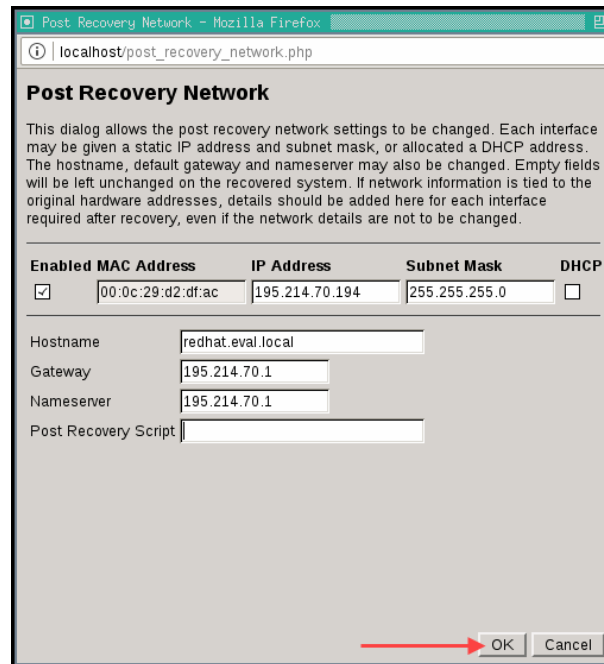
Post Recovery Network - Mozilla Firefox

localhost/post_recovery_network.php

Post Recovery Network

This dialog allows the post recovery network settings to be changed. Each interface may be given a static IP address and subnet mask, or allocated a DHCP address. The hostname, default gateway and nameserver may also be changed. Empty fields will be left unchanged on the recovered system. If network information is tied to the original hardware addresses, details should be added here for each interface required after recovery, even if the network details are not to be changed.

| Enabled | MAC Address | IP Address | Subnet Mask | DHCP |
|---|---|---|---|---|
| ☑ | 00:0c:29:d2:df:ac | 195.214.70.194 | 255.255.255.0 | ☐ |

Hostname redhat.eval.local

Gateway 195.214.70.1

Nameserver 195.214.70.1

Post Recovery Script

OK Cancel